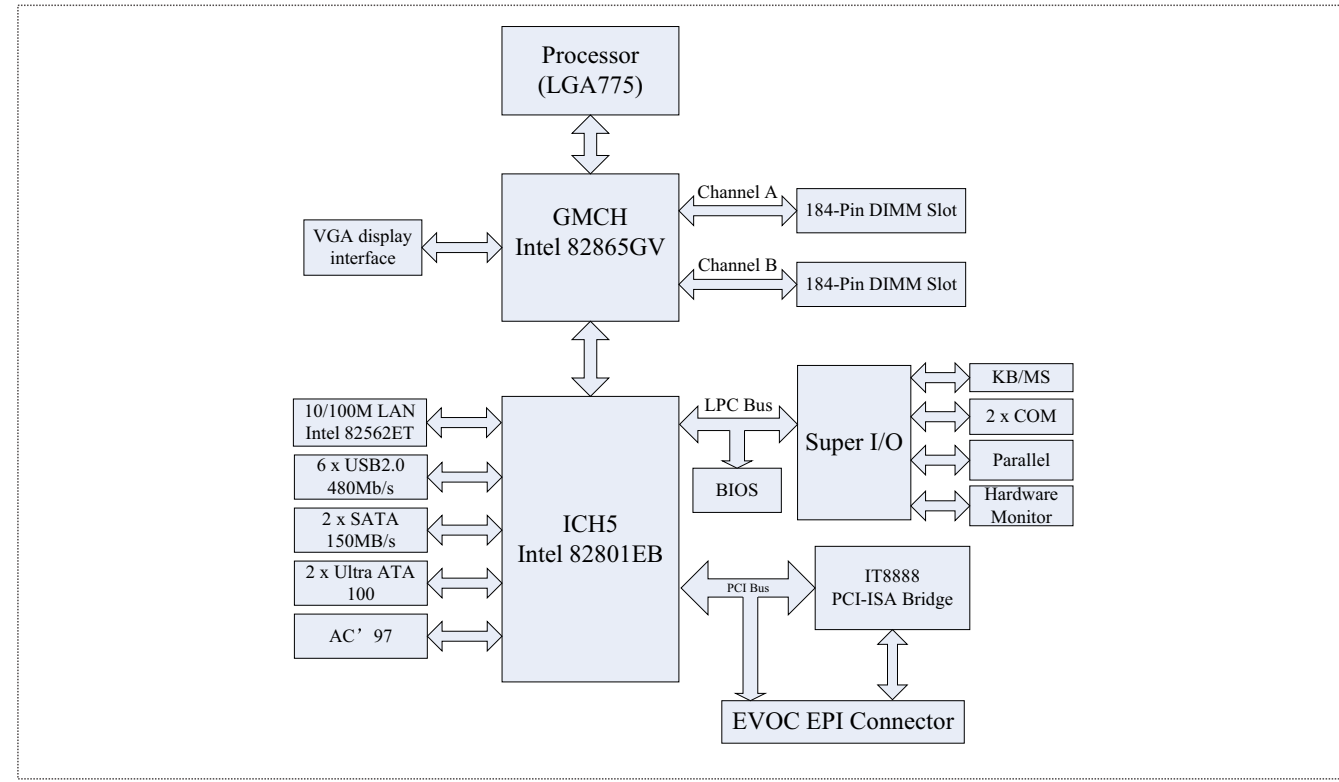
Processor (LGA775)

GMCH Intel 82865GV

Channel A

184-Pin DIMM Slot

Channel B

184-Pin DIMM Slot

VGA display interface

10/100M LAN Intel 82562ET

6 x USB2.0 480Mb/s

2 x SATA 150MB/s

2 x Ultra ATA 100

AC’97

ICH5 Intel 82801EB

LPC Bus

BIOS

Super I/O

KB/MS

2 x COM

Parallel

Hardware Monitor

PCI Bus

IT8888 PCI-ISA Bridge

EVOC EPI Connector